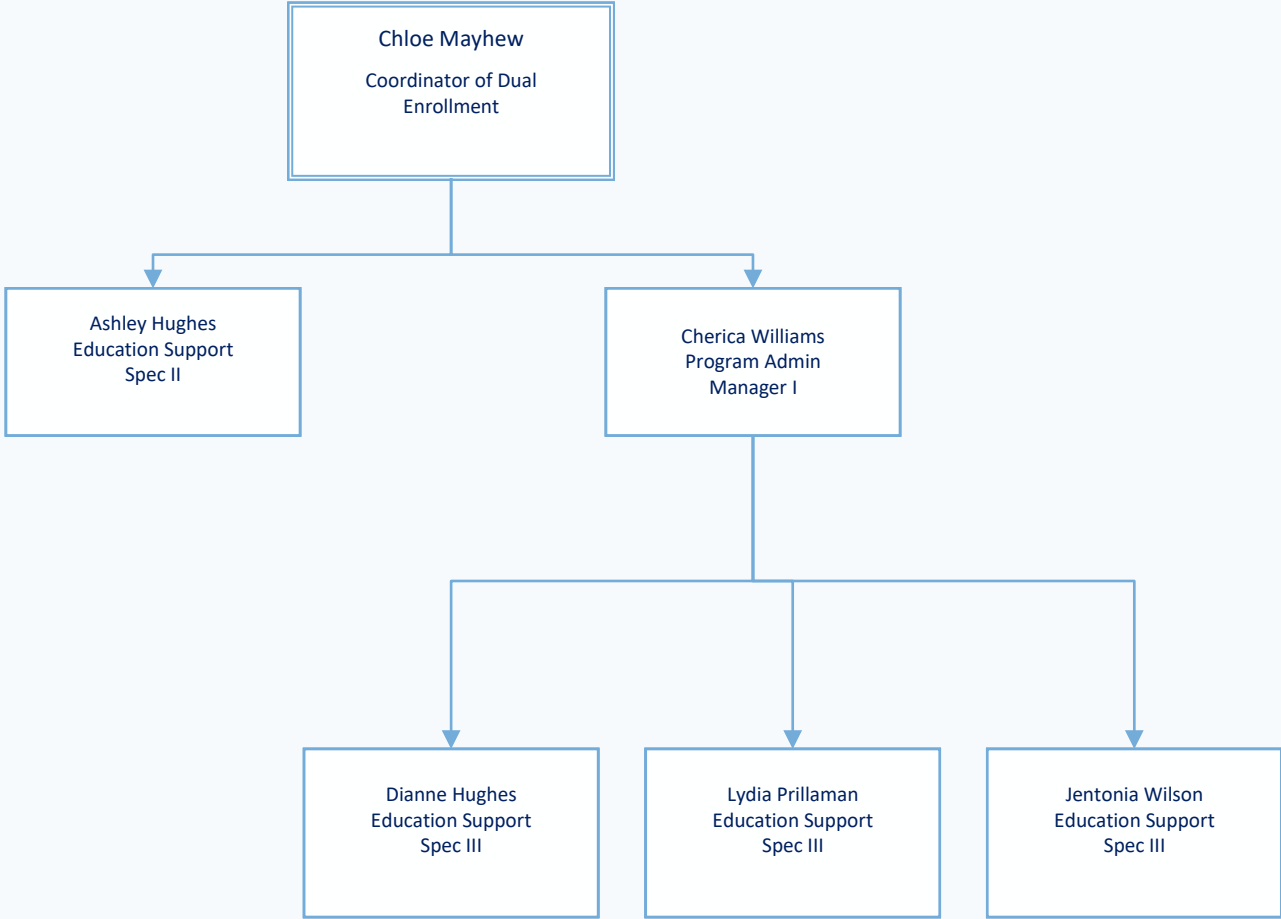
Chloe Mayhew
Coordinator of Dual Enrollment

Ashley Hughes
Education Support Spec II

Cherica Williams
Program Admin Manager I

Dianne Hughes
Education Support Spec III

Lydia Prillaman
Education Support Spec III

Jentonia Wilson
Education Support Spec III